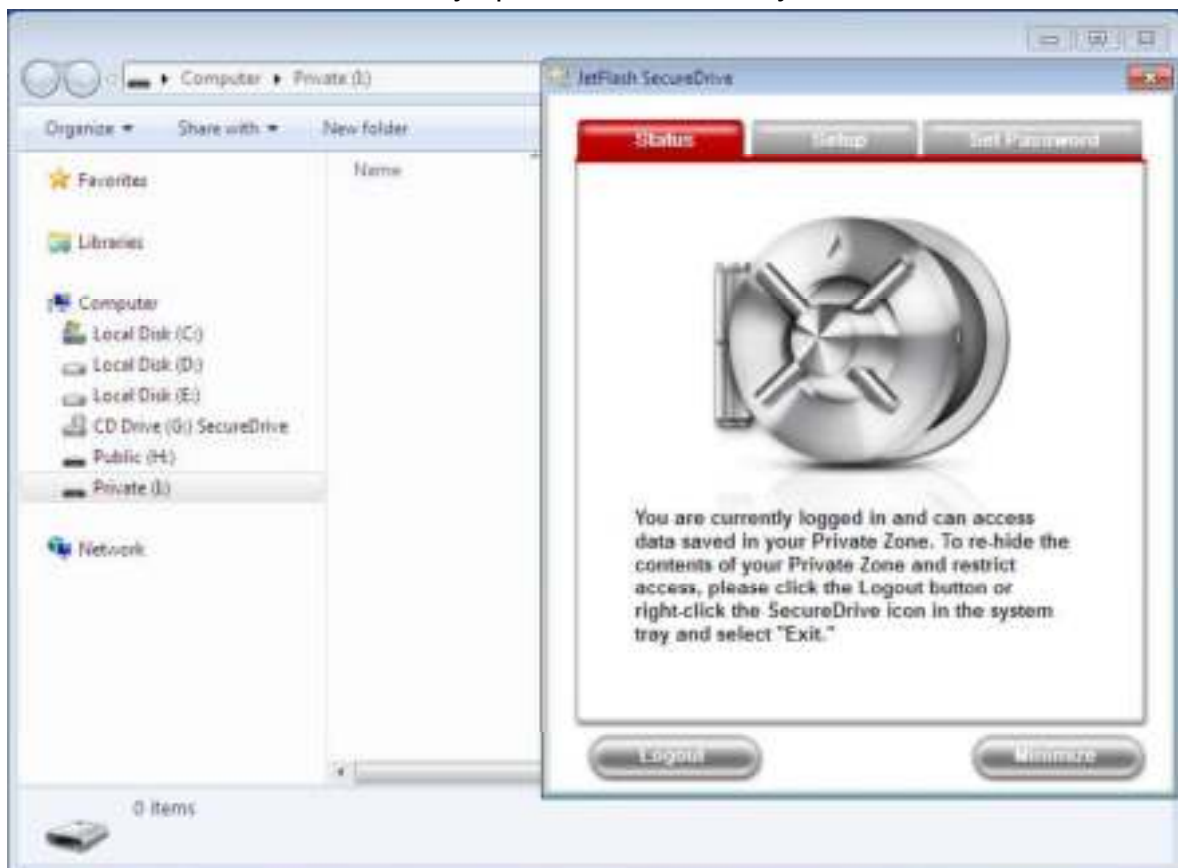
Computer ▸ Private (I:)

Organize ▾ Share with ▾ New folder

Name

Favorites

Libraries

Computer

Local Disk (C:)

Local Disk (D:)

Local Disk (E:)

CD Drive (G:) SecureDrive

Public (H:)

Private (I:)

Network

0 items

JetFlash SecureDrive

Status

Setup

Set Password

You are currently logged in and can access data saved in your Private Zone. To re-hide the contents of your Private Zone and restrict access, please click the Logout button or right-click the SecureDrive icon in the system tray and select "Exit."

Logout

Minimize